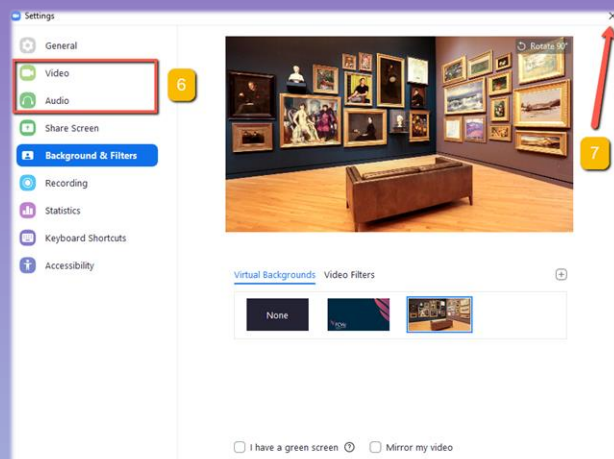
Settings

General
Video
Audio
6
Share Screen
Background & Filters
Recording
Statistics
Keyboard Shortcuts
Accessibility

Rotate 90°
7

Virtual Backgrounds Video Filters
None

I have a green screen
Mirror my video